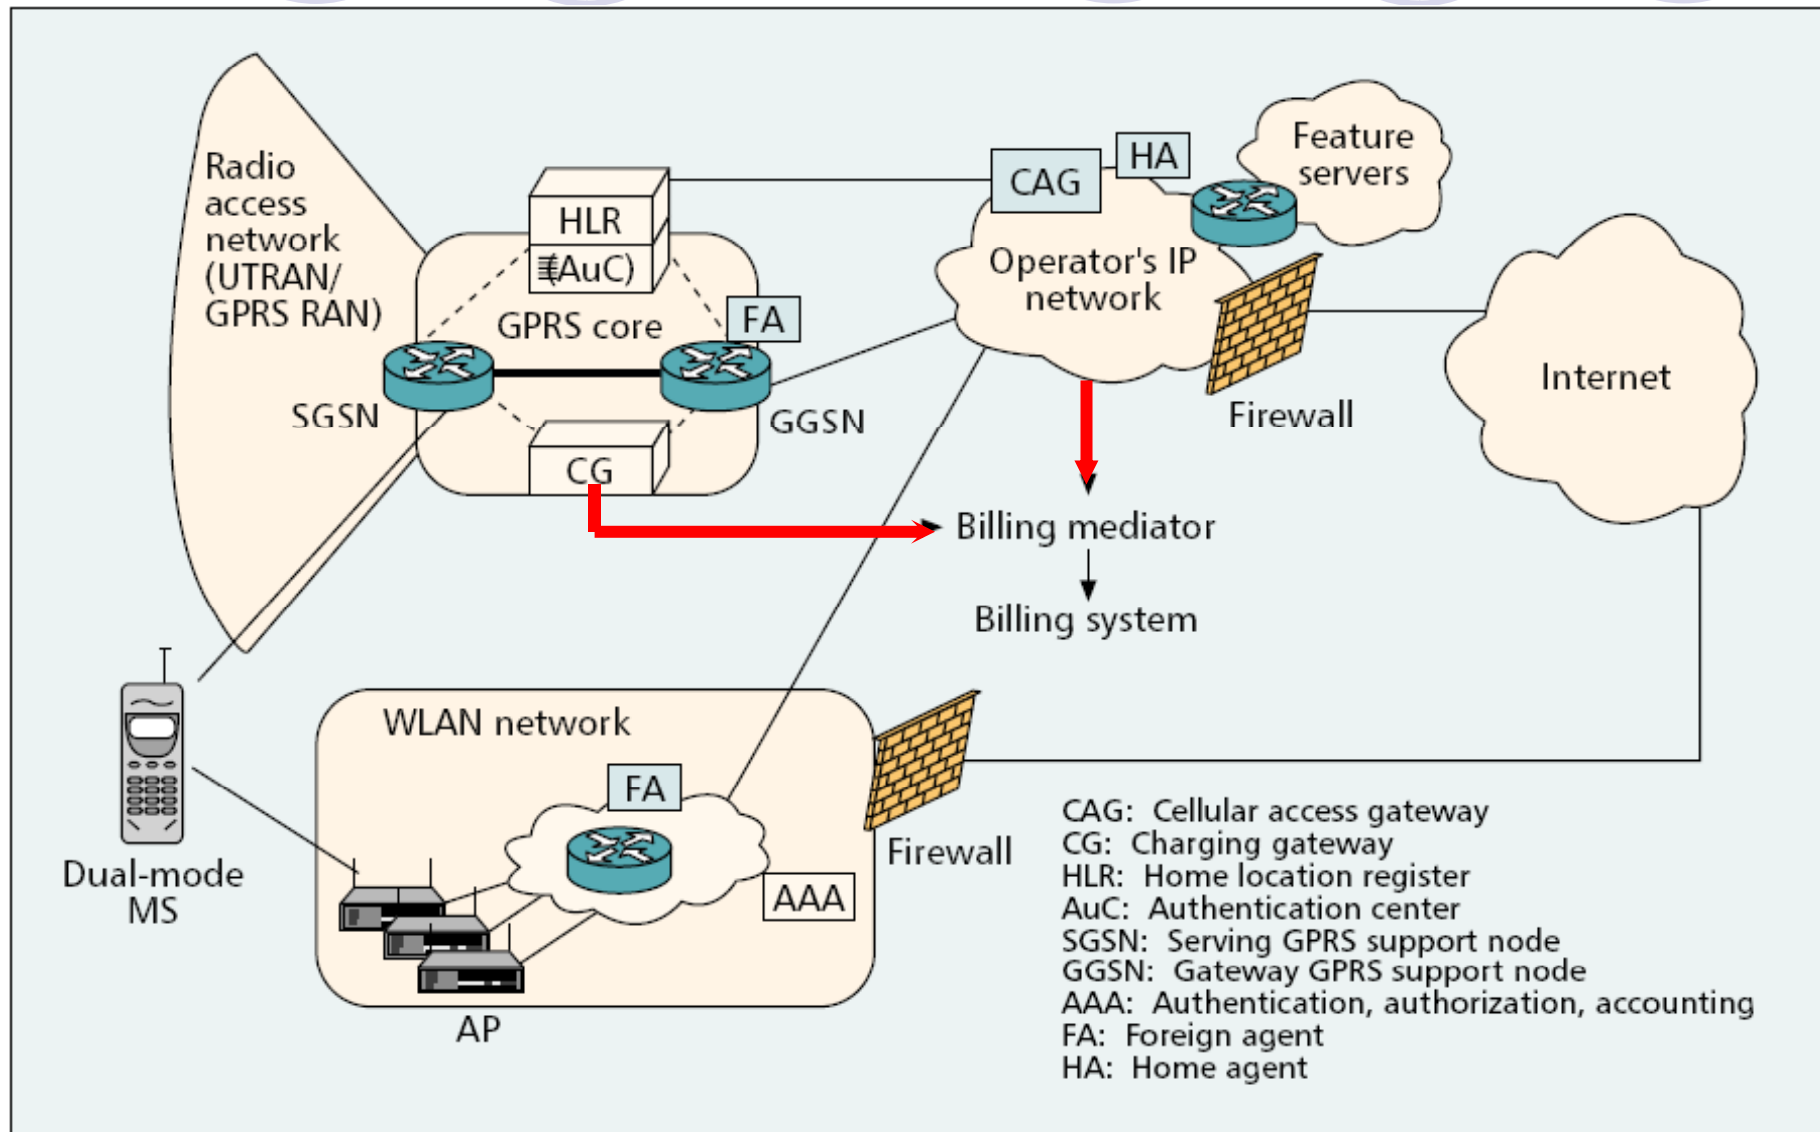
Radio access network (UTRAN/ GPRS RAN)

HLR

(AuC)

GPRS core

FA

SGSN

GGSN

CG

CAG

HA

Feature servers

Operator's IP network

Firewall

Internet

Billing mediator

Billing system

Dual-mode MS

WLAN network

FA

AAA

AP

Firewall

CAG: Cellular access gateway
CG: Charging gateway
HLR: Home location register
AuC: Authentication center
SGSN: Serving GPRS support node
GGSN: Gateway GPRS support node
AAA: Authentication, authorization, accounting
FA: Foreign agent
HA: Home agent